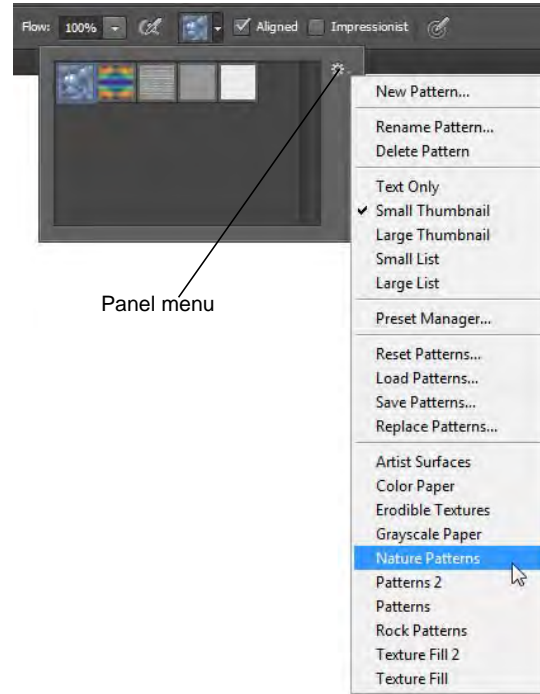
Flow: 100% Aligned Impressionist

Panel menu

New Pattern...

Rename Pattern...
Delete Pattern

Text Only
✔ Small Thumbnail
Large Thumbnail
Small List
Large List

Preset Manager...

Reset Patterns...
Load Patterns...
Save Patterns...
Replace Patterns...

Artist Surfaces
Color Paper
Erodible Textures
Grayscale Paper
Nature Patterns
Patterns 2
Patterns
Rock Patterns
Texture Fill 2
Texture Fill